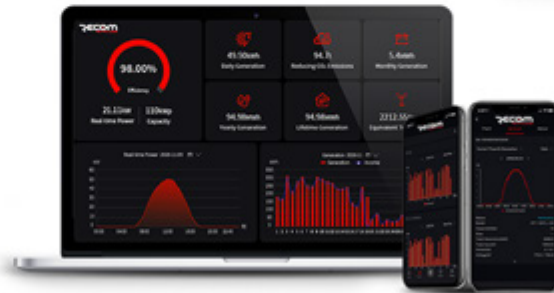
recom

98.00%

Efficiency

21.11kW

Real-time Power

110kwp

Capacity

45.90kwh

Daily Generation

94.7t

Reducing $CO_2$ Emissions

5.4mwh

Monthly Generation

94.98mwh

Yearly Generation

94.98mwh

Lifetime Generation

2212.55

Equivalent T

Real-time Power

Generation

recom

recom